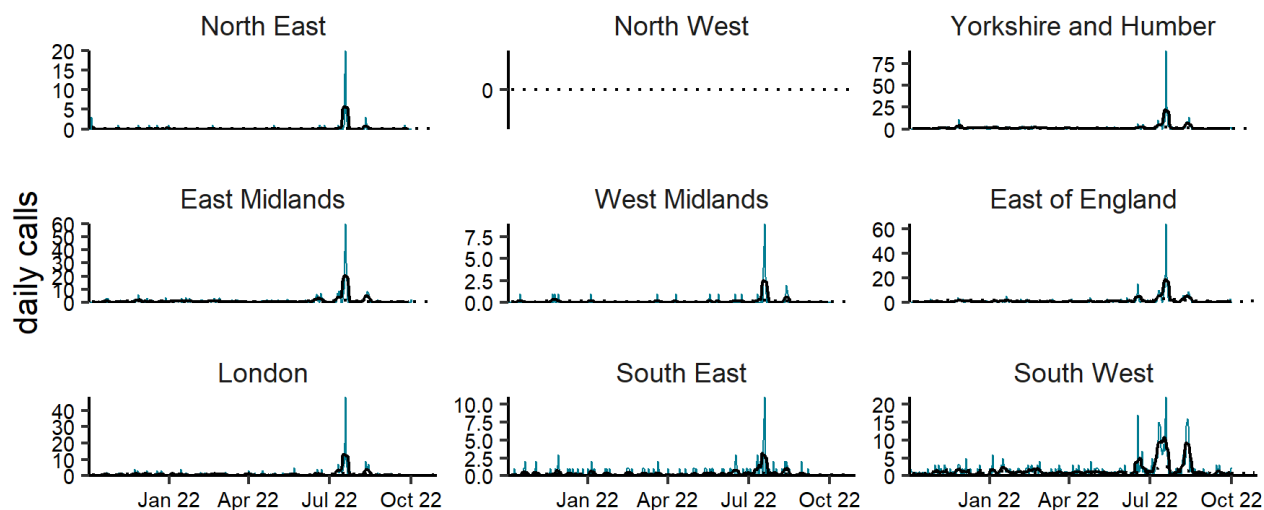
daily calls

North East
20
15
10
5
0

North West
0

Yorkshire and Humber
75
50
25
0

East Midlands
60
50
40
30
20
10
0

West Midlands
7.5
5.0
2.5
0.0

East of England
60
40
20
0

London
40
30
20
10
0
Jan 22
Apr 22
Jul 22
Oct 22

South East
10.0
7.5
5.0
2.5
0.0
Jan 22
Apr 22
Jul 22
Oct 22

South West
20
15
10
5
0
Jan 22
Apr 22
Jul 22
Oct 22